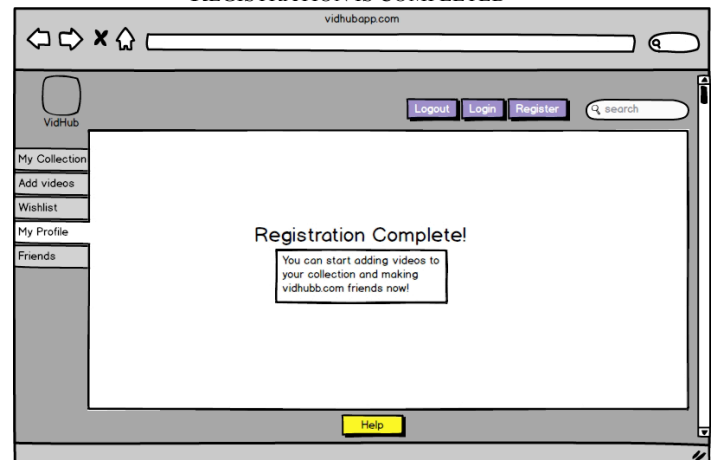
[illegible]

vidhubapp.com

VidHub

Logout Login Register search

My Collection
Add videos
Wishlist
My Profile
Friends

Registration Complete!

You can start adding videos to your collection and making vidhubb.com friends now!

Help